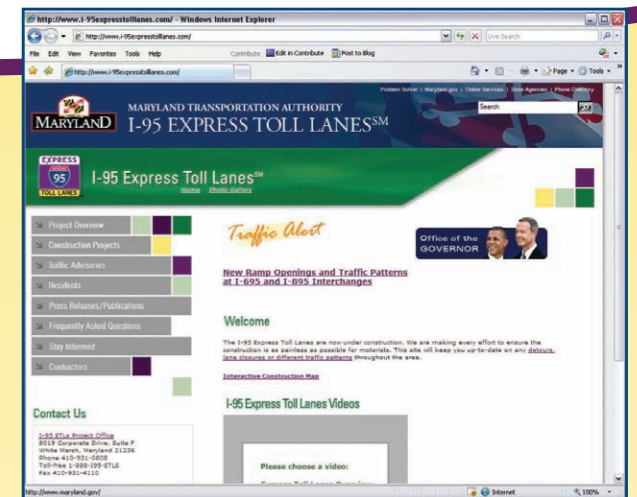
http://www.i-95expresstollanes.com/ - Windows Internet Explorer

http://www.i-95expresstollanes.com/

Live Search

File Edit View Favorites Tools Help

Contribute Edit in Contribute Post to Blog

http://www.i-95expresstollanes.com/

Page Tools

Problem Solver | Maryland.gov | Online Services | State Agencies | Phone Directory

Search

MARYLAND

MARYLAND TRANSPORTATION AUTHORITY

I-95 EXPRESS TOLL LANES$^{SM}$

EXPRESS 95 TOLL LANES

I-95 Express Toll Lanes$^{SM}$

Home Photo Gallery

Project Overview

Construction Projects

Traffic Advisories

Residents

Press Releases/Publications

Frequently Asked Questions

Stay Informed

Contractors

Traffic Alert

Office of the GOVERNOR

New Ramp Openings and Traffic Patterns at I-695 and I-895 Interchanges

Welcome

The I-95 Express Toll Lanes are now under construction. We are making every effort to ensure the construction is as painless as possible for motorists. This site will keep you up-to-date on any detours, lane closures or different traffic patterns throughout the area.

Interactive Construction Map

Contact Us

I-95 ETLS Project Office
8019 Corporate Drive, Suite F
White Marsh, Maryland 21236
Phone 410-931-0808
Toll-free 1-888-I95-ETLS
Fax 410-931-4110

I-95 Express Toll Lanes Videos

Please choose a video:

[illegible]

http://www.maryland.gov/

Internet

100%